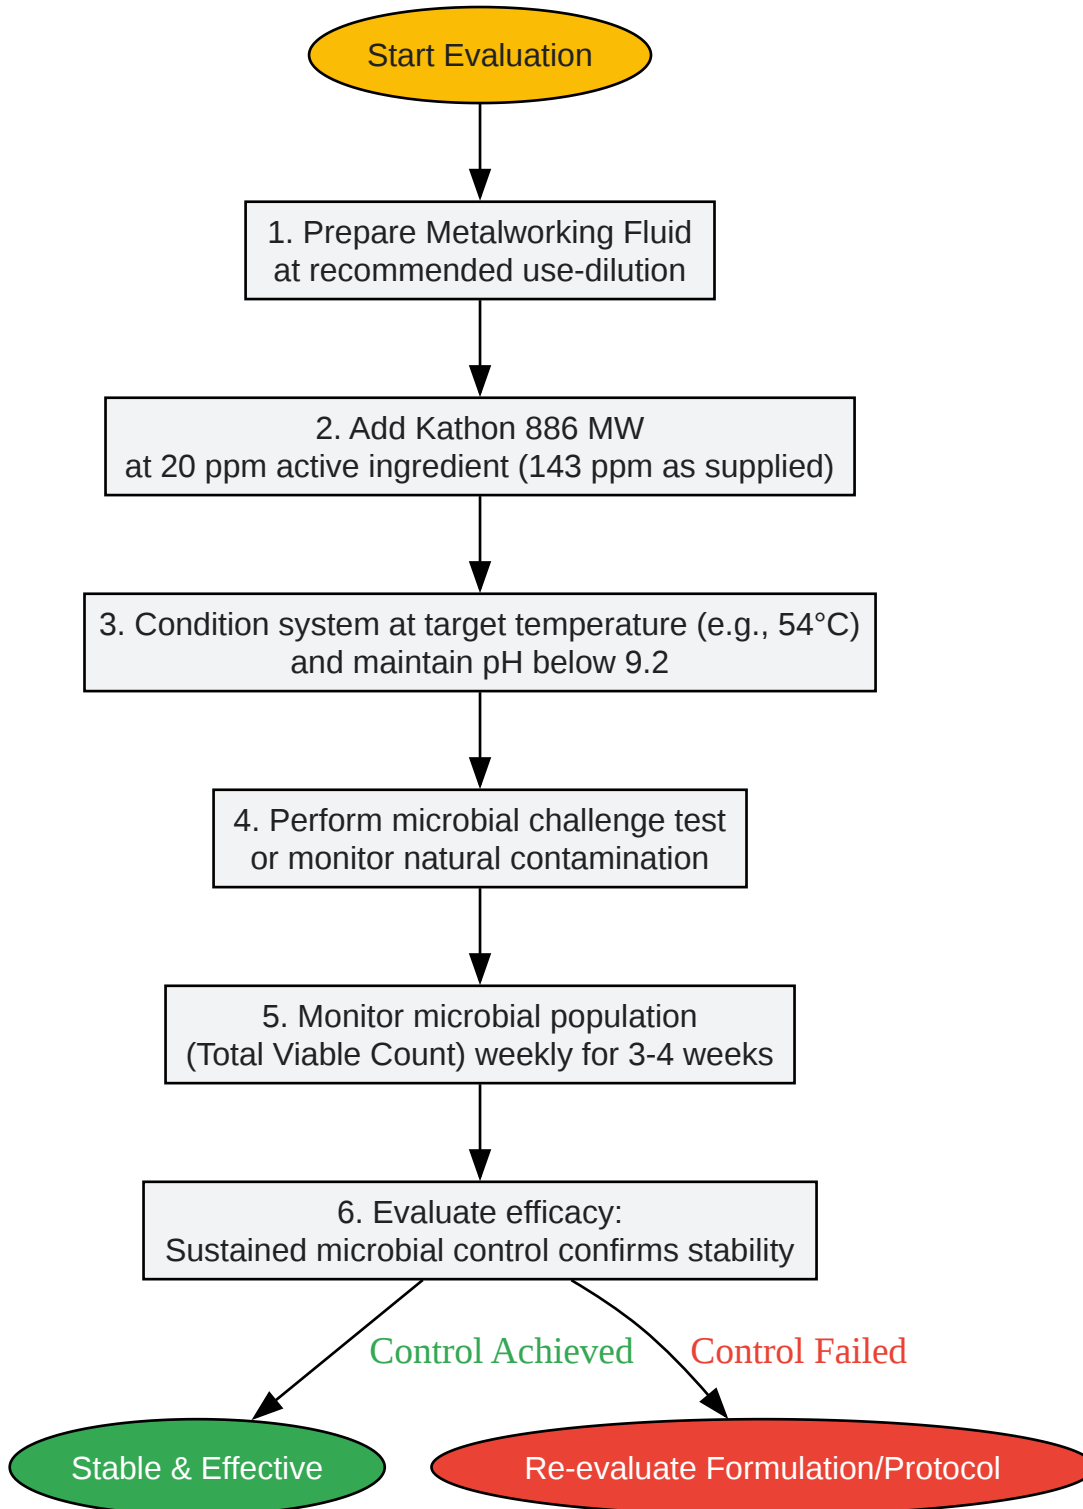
Start Evaluation

1. Prepare Metalworking Fluid at recommended use-dilution

2. Add Kathon 886 MW at 20 ppm active ingredient (143 ppm as supplied)

3. Condition system at target temperature (e.g., 54°C) and maintain pH below 9.2

4. Perform microbial challenge test or monitor natural contamination

5. Monitor microbial population (Total Viable Count) weekly for 3-4 weeks

6. Evaluate efficacy: Sustained microbial control confirms stability

Control Achieved

Control Failed

Stable & Effective

Re-evaluate Formulation/Protocol